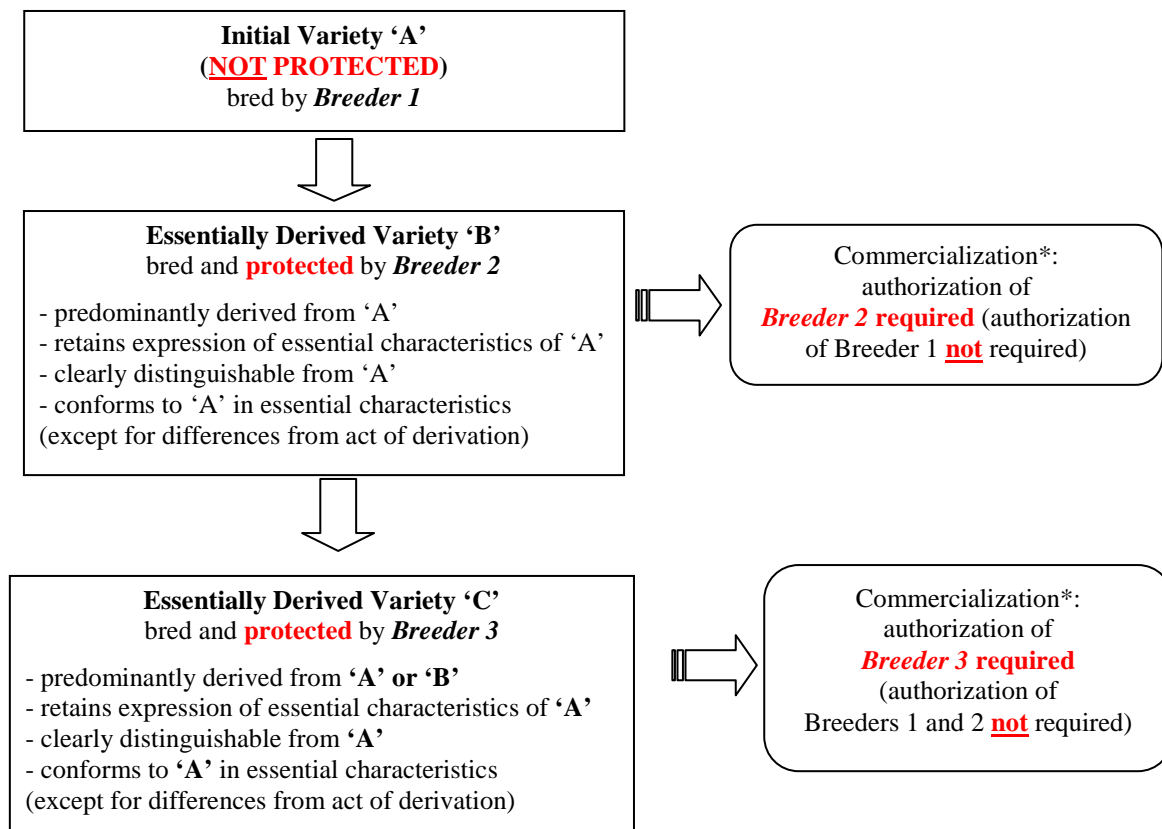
Initial Variety 'A'
(NOT PROTECTED)
bred by Breeder 1

Essentially Derived Variety 'B'
bred and protected by Breeder 2

- predominantly derived from 'A'
- retains expression of essential characteristics of 'A'
- clearly distinguishable from 'A'
- conforms to 'A' in essential characteristics
(except for differences from act of derivation)

Commercialization*:
authorization of
Breeder 2 required (authorization of Breeder 1 not required)

Essentially Derived Variety 'C'
bred and protected by Breeder 3

- predominantly derived from 'A' or 'B'
- retains expression of essential characteristics of 'A'
- clearly distinguishable from 'A'
- conforms to 'A' in essential characteristics
(except for differences from act of derivation)

Commercialization*:
authorization of
Breeder 3 required
(authorization of
Breeders 1 and 2 not required)